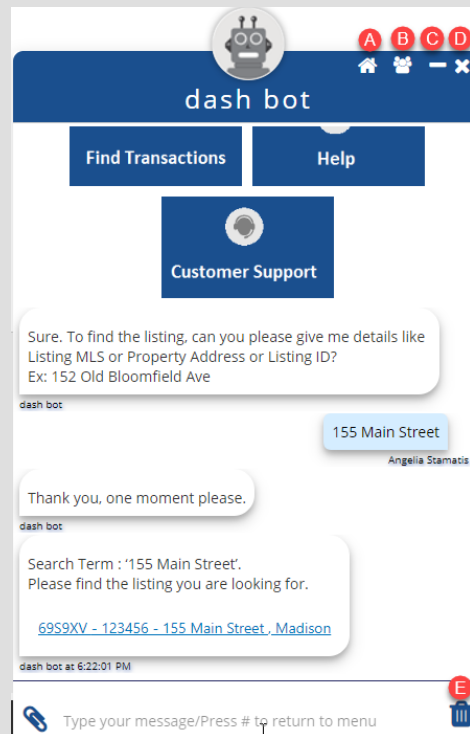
A B C D

dash bot

Find Transactions

Help

Customer Support

Sure. To find the listing, can you please give me details like Listing MLS or Property Address or Listing ID?
Ex: 152 Old Bloomfield Ave

dash bot

155 Main Street

Angelia Stamatis

Thank you, one moment please.

dash bot

Search Term : '155 Main Street'.
Please find the listing you are looking for.

69S9XV - 123456 - 155 Main Street , Madison

dash bot at 6:22:01 PM

E

Type your message/Press # to return to menu